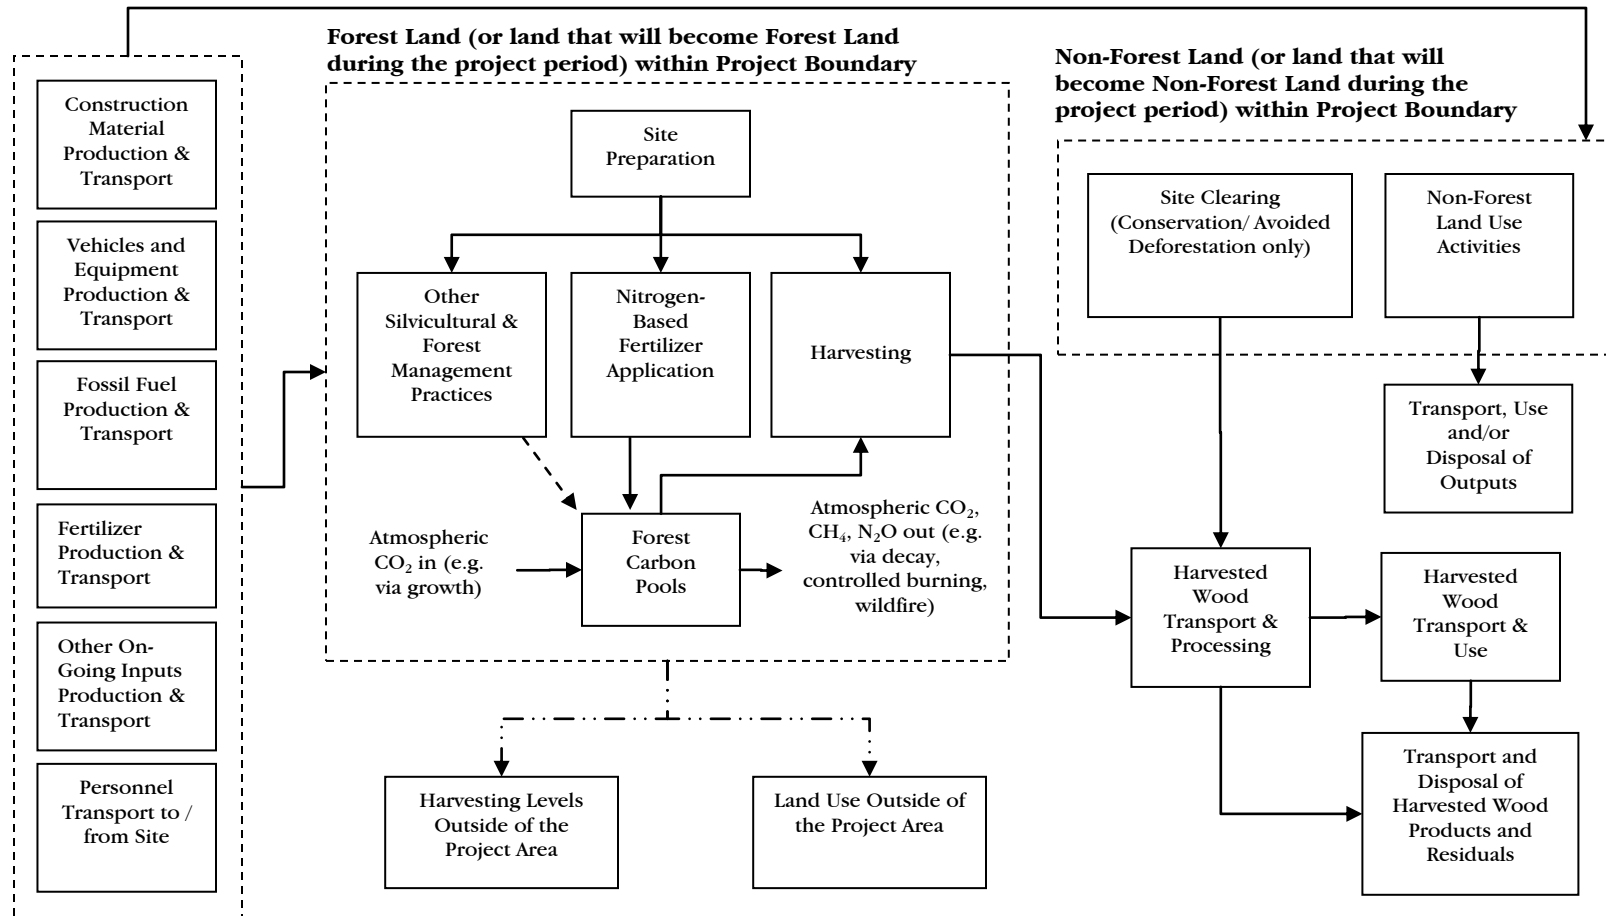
Construction Material Production & Transport

Vehicles and Equipment Production & Transport

Fossil Fuel Production & Transport

Fertilizer Production & Transport

Other On-Going Inputs Production & Transport

Personnel Transport to / from Site

Forest Land (or land that will become Forest Land during the project period) within Project Boundary

Site Preparation

Other Silvicultural & Forest Management Practices

Nitrogen-Based Fertilizer Application

Harvesting

Atmospheric $CO_2$ in (e.g. via growth)

Forest Carbon Pools

Atmospheric $CO_2$, $CH_4$, $N_2O$ out (e.g. via decay, controlled burning, wildfire)

Harvesting Levels Outside of the Project Area

Land Use Outside of the Project Area

Non-Forest Land (or land that will become Non-Forest Land during the project period) within Project Boundary

Site Clearing (Conservation/ Avoided Deforestation only)

Non-Forest Land Use Activities

Transport, Use and/or Disposal of Outputs

Harvested Wood Transport & Processing

Harvested Wood Transport & Use

Transport and Disposal of Harvested Wood Products and Residuals